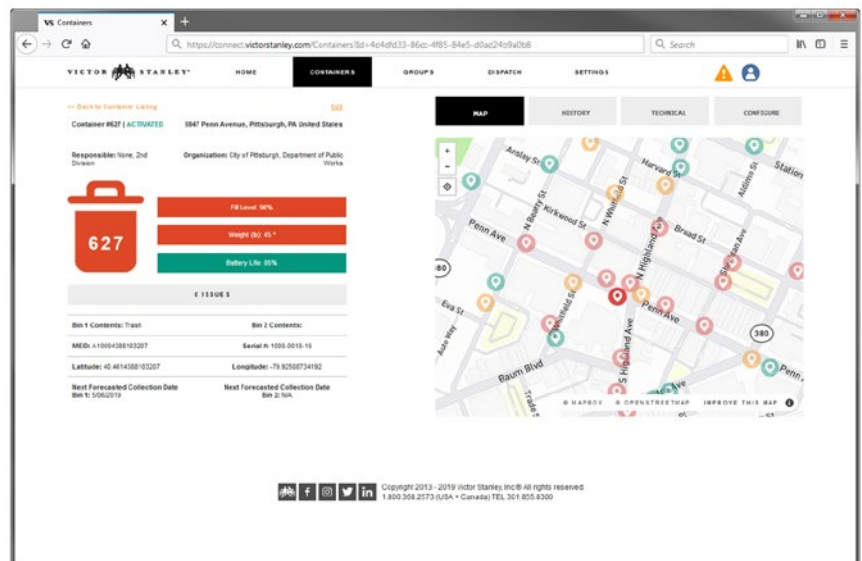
VS Containers ×

https://connect.victorstanley.com/Containers?id=4c4dfd33-86cc-4f85-84e5-d0ad24b9a0b8

Search

VICTOR STANLEY

HOME

CONTAINERS

GROUPS

DISPATCH

SETTINGS

<< Back to Container Listing

Edit

Container #627 | ACTIVATED

5947 Penn Avenue, Pittsburgh, PA United States

Responsible: None, 2nd Division

Organization: City of Pittsburgh, Department of Public Works

627

Fill Level: 96%

Weight (lb): 45 *

Battery Life: 85%

0 ISSUES

Bin 1 Contents: Trash

Bin 2 Contents:

MEID: A10004388103207

Serial #: 1088-0018-16

Latitude: 40.4614388103207

Longitude: -79.92508734192

Next Forecasted Collection Date
Bin 1: 3/06/2019

Next Forecasted Collection Date
Bin 2: N/A

MAP

HISTORY

TECHNICAL

CONFIGURE

Ansley St

Harvard St

Station St

Kirkwood St

N Beatty St

N Whitfield St

Penn Ave

Broad St

N Highland Ave

Sheridan Ave

380

Eva St

Penn Ave

Mayfield St

Baum Blvd

S Highland Ave

Penn

Alder St

© MAPBOX © OPENSTREETMAP IMPROVE THIS MAP

Copyright 2013 - 2019 Victor Stanley, Inc® All rights reserved
1.800.368.2573 (USA • Canada) TEL 301.855.8300